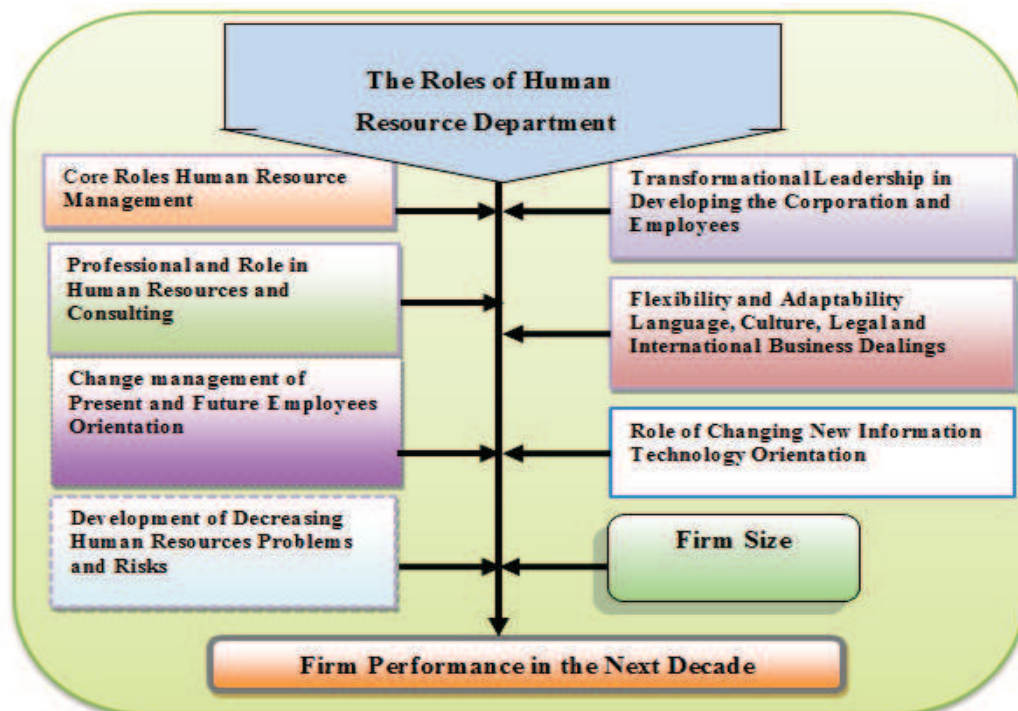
The Roles of Human Resource Department

Core Roles Human Resource Management

Transformational Leadership in Developing the Corporation and Employees

Professional and Role in Human Resources and Consulting

Flexibility and Adaptability Language, Culture, Legal and International Business Dealings

Change management of Present and Future Employees Orientation

Role of Changing New Information Technology Orientation

Development of Decreasing Human Resources Problems and Risks

Firm Size

Firm Performance in the Next Decade